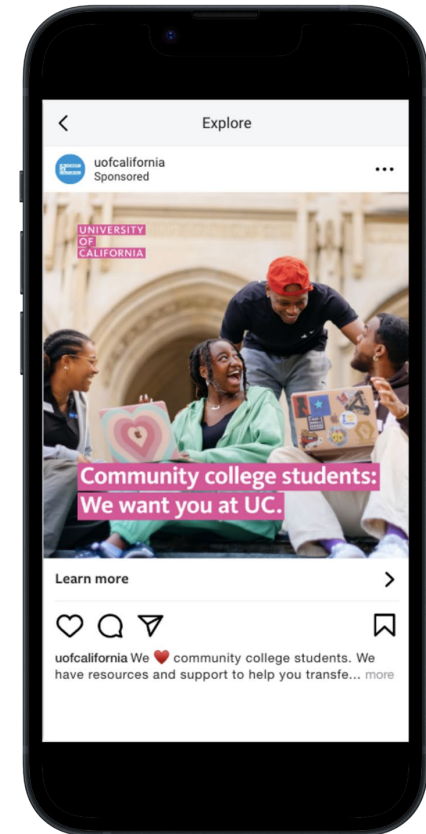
Explore

uofcalifornia
Sponsored

UNIVERSITY
OF
CALIFORNIA

Community college students:
We want you at UC.

Learn more

uofcalifornia We ❤️ community college students. We have resources and support to help you transfe... more